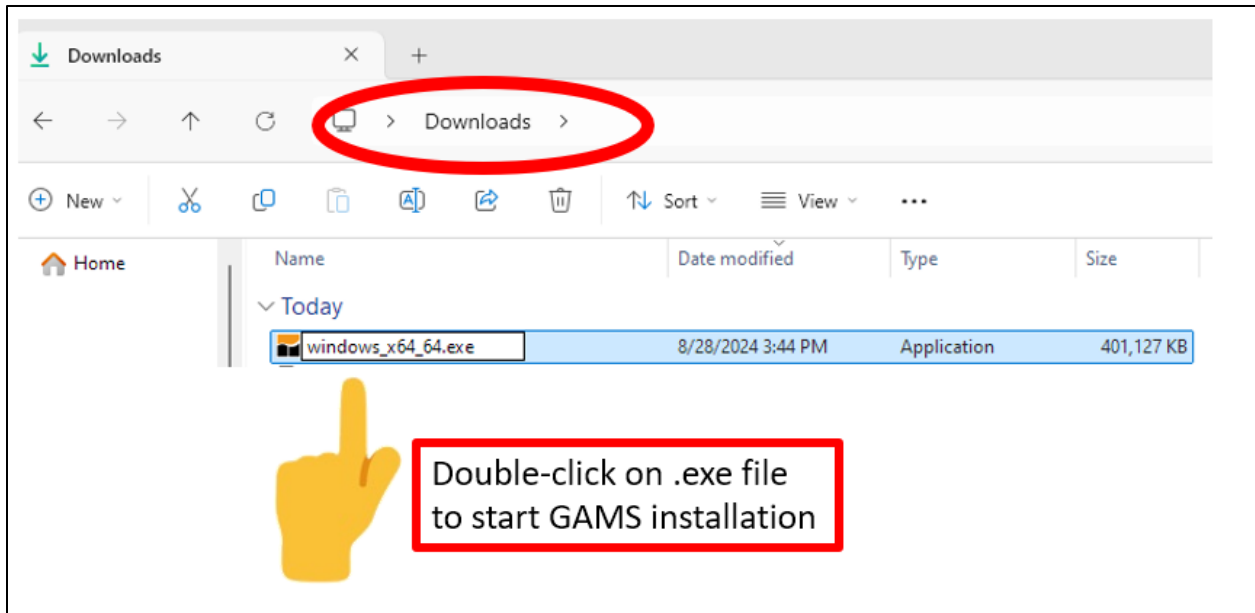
Downloads

Downloads >

New Sort View ...

Home

Name | Date modified | Type | Size

Today

windows_x64_64.exe 8/28/2024 3:44 PM Application 401,127 KB

Double-click on .exe file to start GAMS installation